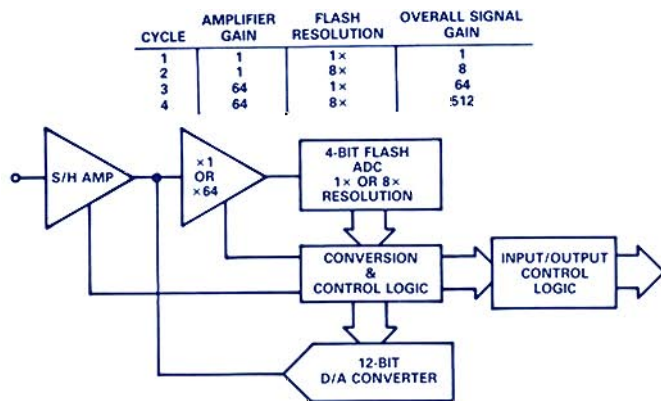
| CYCLE | AMPLIFIER GAIN | FLASH RESOLUTION | OVERALL SIGNAL GAIN |
|---|---|---|---|
| 1 | 1 | 1× | 1 |
| 2 | 1 | 8× | 8 |
| 3 | 64 | 1× | 64 |
| 4 | 64 | 8× | 512 |

S/H AMP

×1 OR ×64

4-BIT FLASH ADC 1× OR 8× RESOLUTION

CONVERSION & CONTROL LOGIC

INPUT/OUTPUT CONTROL LOGIC

12-BIT D/A CONVERTER